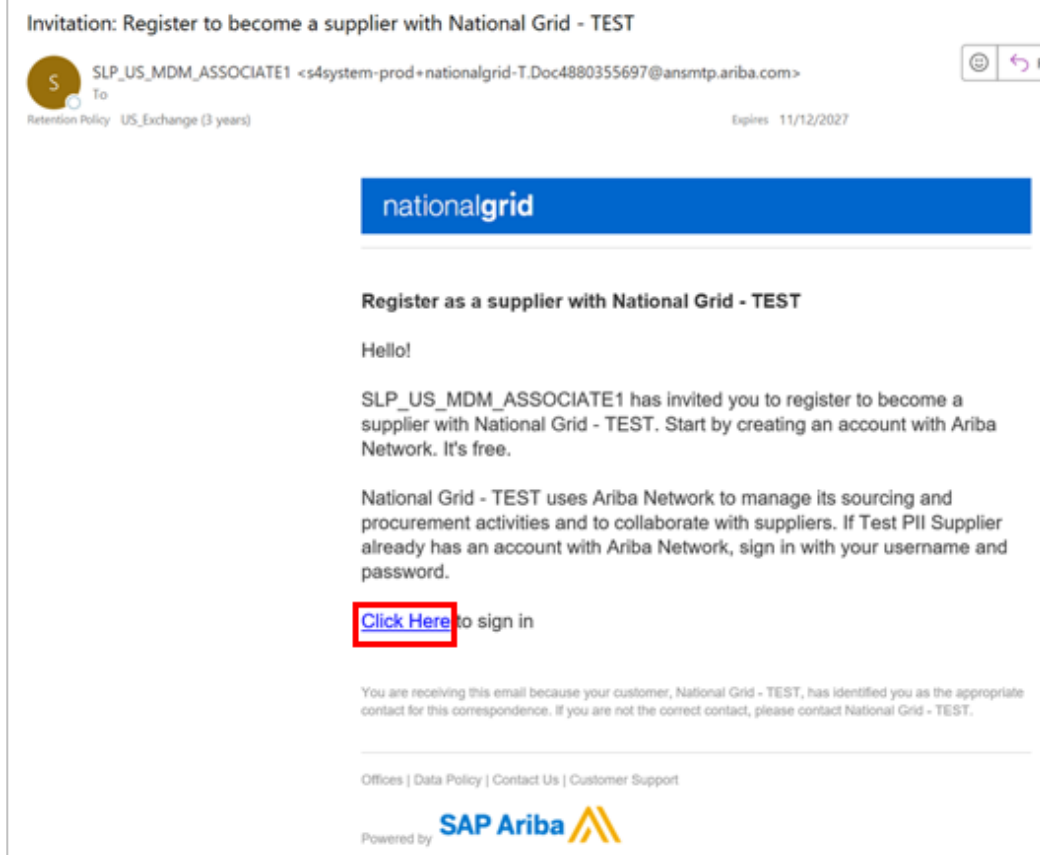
Invitation: Register to become a supplier with National Grid - TEST

S

SLP_US_MDM_ASSOCIATE1 <s4system-prod+nationalgrid-T.Doc4880355697@ansmtp.ariba.com>
To

Retention Policy US_Exchange (3 years)

Expires 11/12/2027

nationalgrid

Register as a supplier with National Grid - TEST

Hello!

SLP_US_MDM_ASSOCIATE1 has invited you to register to become a supplier with National Grid - TEST. Start by creating an account with Ariba Network. It's free.

National Grid - TEST uses Ariba Network to manage its sourcing and procurement activities and to collaborate with suppliers. If Test PII Supplier already has an account with Ariba Network, sign in with your username and password.

Click Here to sign in

You are receiving this email because your customer, National Grid - TEST, has identified you as the appropriate contact for this correspondence. If you are not the correct contact, please contact National Grid - TEST.

Offices | Data Policy | Contact Us | Customer Support

Powered by SAP Ariba